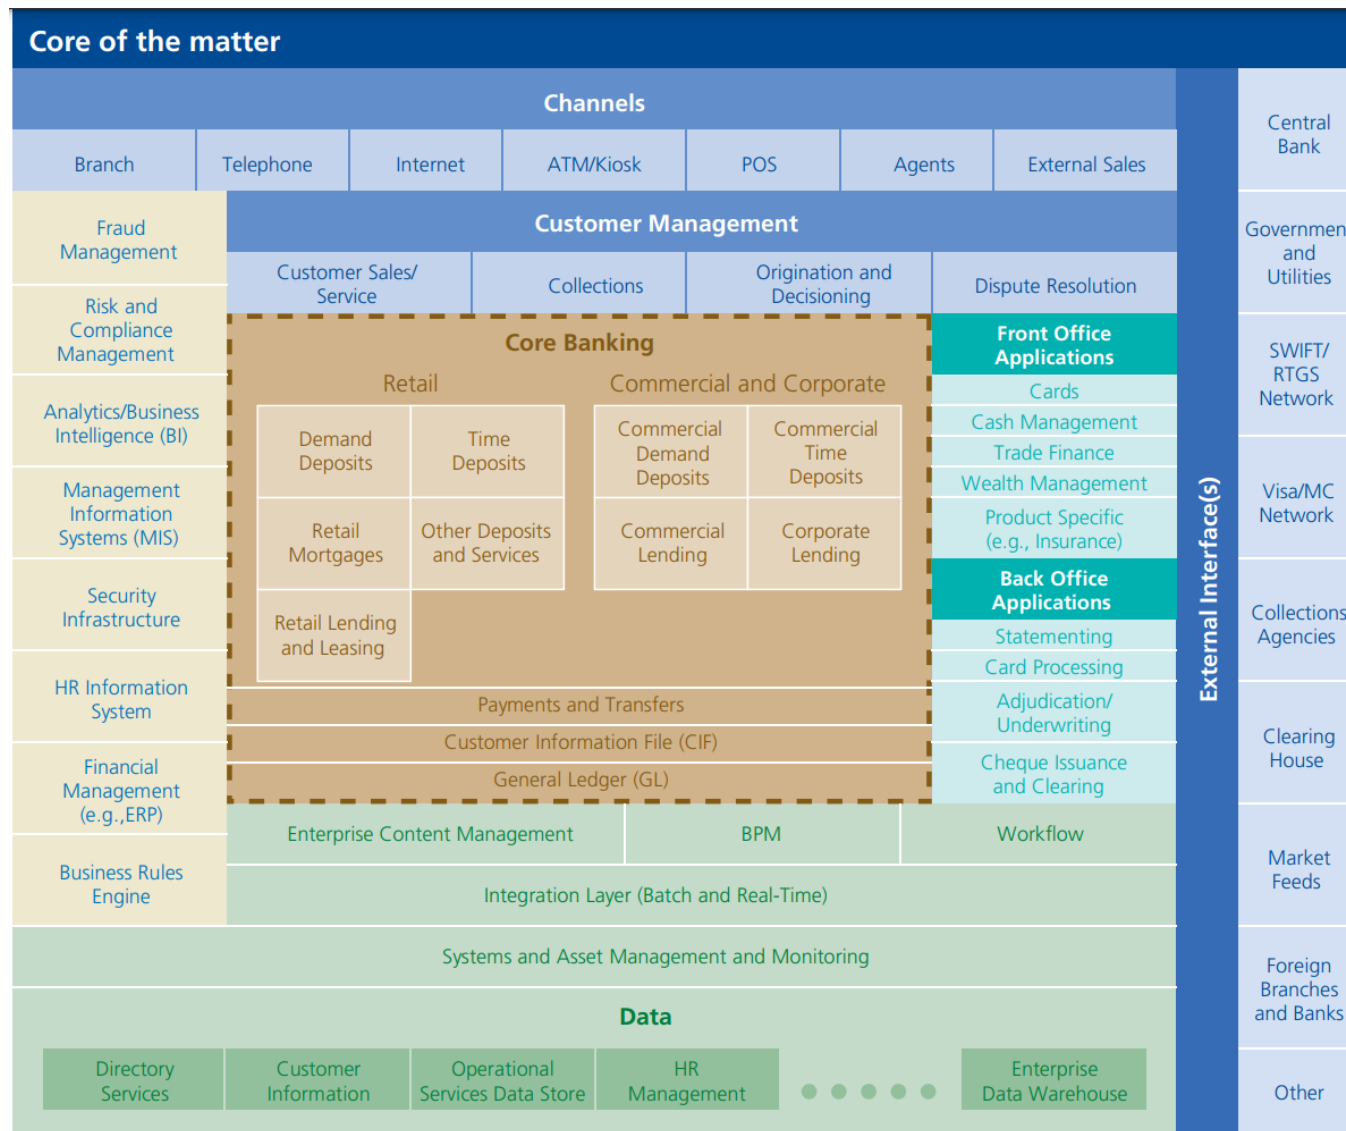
Core of the matter

Channels

| Branch | Telephone | Internet | ATM/Kiosk | POS | Agents | External Sales |
|---|---|---|---|---|---|---|

Fraud Management

Risk and Compliance Management

Analytics/Business Intelligence (BI)

Management Information Systems (MIS)

Security Infrastructure

HR Information System

Financial Management (e.g.,ERP)

Business Rules Engine

Customer Management

| Customer Sales/ Service | Collections | Origination and Decisioning | Dispute Resolution |
|---|---|---|---|

Core Banking

Retail

| Demand Deposits | Time Deposits |
|---|---|
| Retail Mortgages | Other Deposits and Services |
| Retail Lending and Leasing | |

Commercial and Corporate

| Commercial Demand Deposits | Commercial Time Deposits |
|---|---|
| Commercial Lending | Corporate Lending |

Payments and Transfers

Customer Information File (CIF)

General Ledger (GL)

Front Office Applications

Cards

Cash Management

Trade Finance

Wealth Management

Product Specific (e.g., Insurance)

Back Office Applications

Statementing

Card Processing

Adjudication/ Underwriting

Cheque Issuance and Clearing

| Enterprise Content Management | BPM | Workflow |
|---|---|---|

Integration Layer (Batch and Real-Time)

Systems and Asset Management and Monitoring

Data

| Directory Services | Customer Information | Operational Services Data Store | HR Management | • • • • • | Enterprise Data Warehouse |
|---|---|---|---|---|---|

External Interface(s)

Central Bank

Governmen and Utilities

SWIFT/ RTGS Network

Visa/MC Network

Collections Agencies

Clearing House

Market Feeds

Foreign Branches and Banks

Other